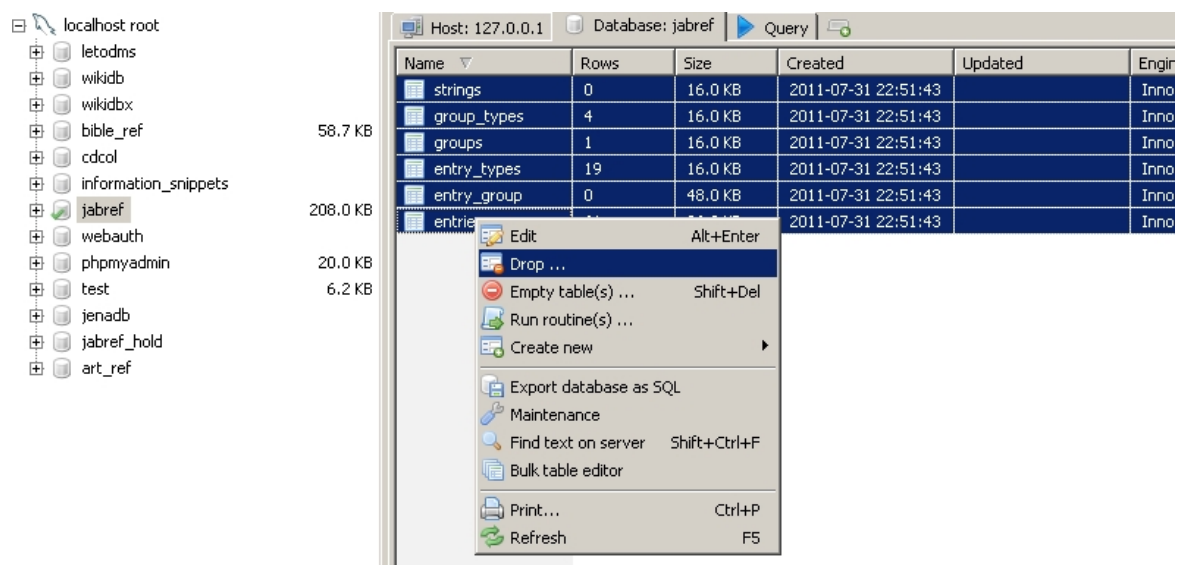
localhost root
letodms
wikidb
wikidbx
bible_ref 58.7 KB
cdcol
information_snippets
jabref 208.0 KB
webauth
phpmyadmin 20.0 KB
test 6.2 KB
jenadb
jabref_hold
art_ref

Host: 127.0.0.1 | Database: jabref | Query

| Name | Rows | Size | Created | Updated | Engin |
|---|---|---|---|---|---|
| strings | 0 | 16.0 KB | 2011-07-31 22:51:43 | | Inno |
| group_types | 4 | 16.0 KB | 2011-07-31 22:51:43 | | Inno |
| groups | 1 | 16.0 KB | 2011-07-31 22:51:43 | | Inno |
| entry_types | 19 | 16.0 KB | 2011-07-31 22:51:43 | | Inno |
| entry_group | 0 | 48.0 KB | 2011-07-31 22:51:43 | | Inno |
| entrie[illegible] | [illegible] | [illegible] | 2011-07-31 22:51:43 | | Inno |

Edit Alt+Enter
Drop ...
Empty table(s) ... Shift+Del
Run routine(s) ...
Create new
Export database as SQL
Maintenance
Find text on server Shift+Ctrl+F
Bulk table editor
Print... Ctrl+P
Refresh F5